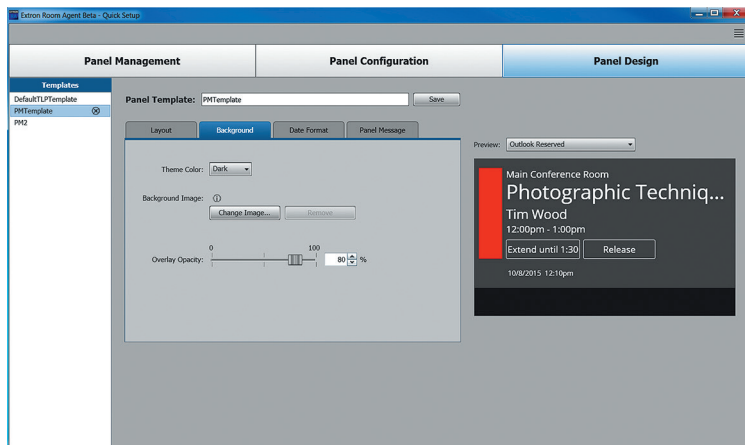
Extron Room Agent Beta - Quick Setup

Panel Management
Panel Configuration
Panel Design

Templates
DefaultTLPTemplate
PMTemplate
PM2

Panel Template: PMTemplate
Save

Layout
Background
Date Format
Panel Message

Theme Color: Dark

Background Image: ⓘ
Change Image...
Remove

0
100
Overlay Opacity:
80 %

Preview: Outlook Reserved

Main Conference Room
Photographic Techniq...
Tim Wood
12:00pm - 1:00pm
Extend until 1:30
Release
10/8/2015 12:10pm